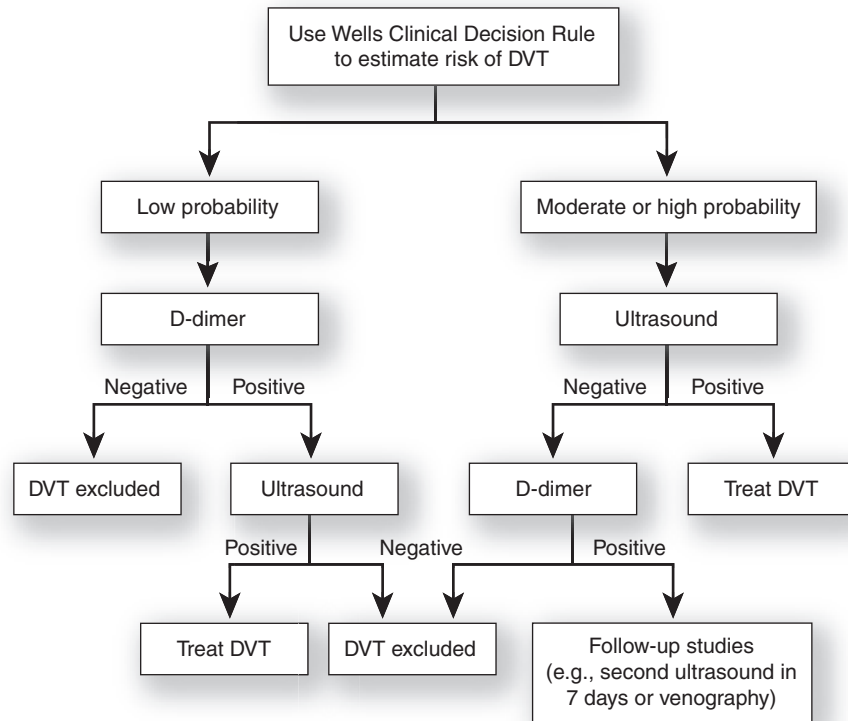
Use Wells Clinical Decision Rule to estimate risk of DVT

Low probability

Moderate or high probability

D-dimer

Ultrasound

Negative

Positive

Negative

Positive

DVT excluded

Ultrasound

D-dimer

Treat DVT

Positive

Negative

Positive

Treat DVT

DVT excluded

Follow-up studies (e.g., second ultrasound in 7 days or venography)